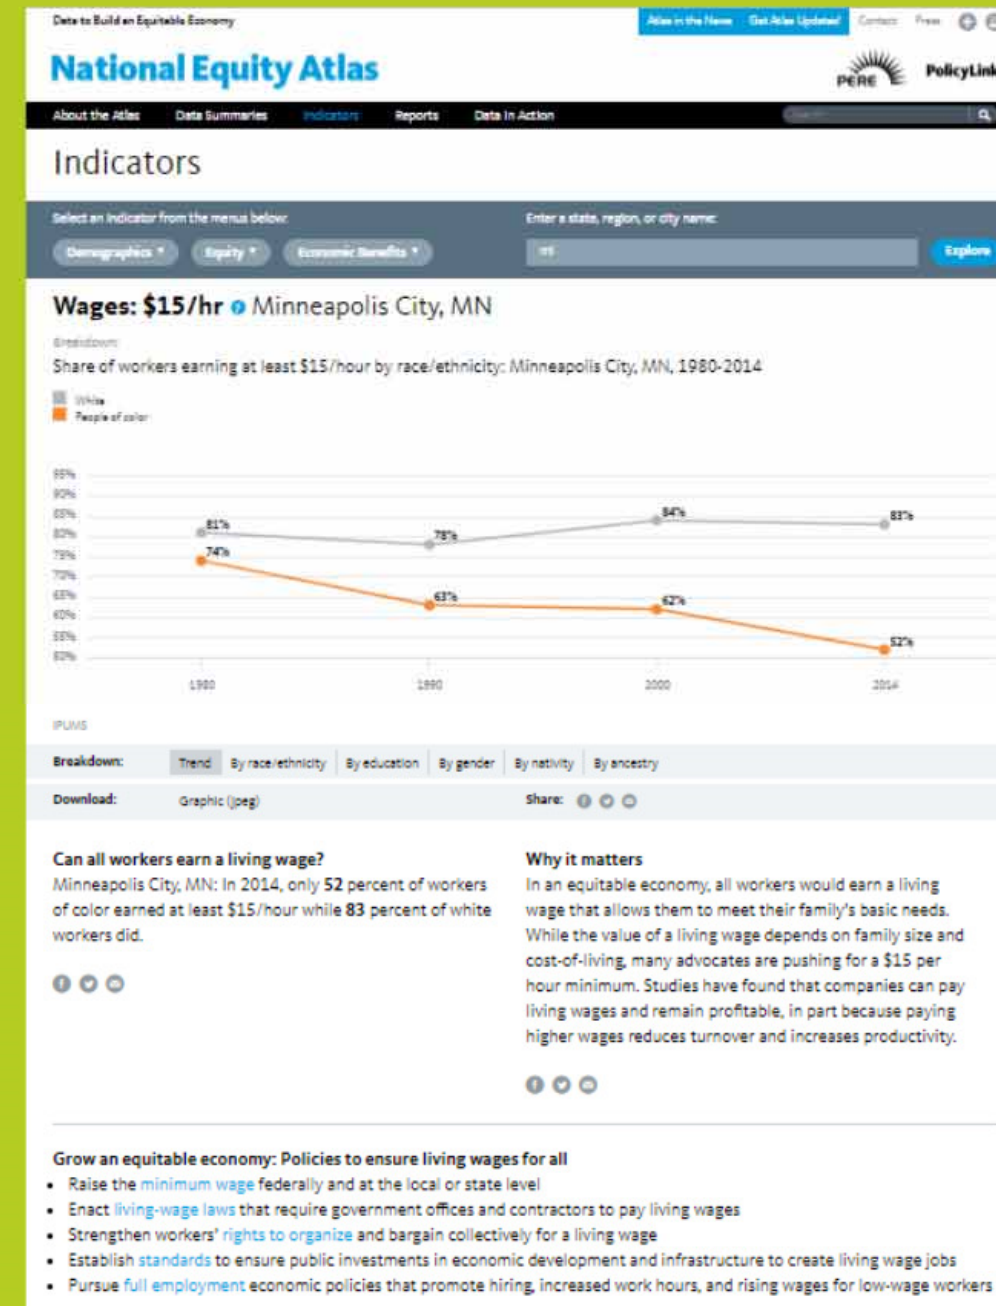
Data to Build an Equitable Economy

Atlas in the News | Get Atlas Updates! | Contact | Press

National Equity Atlas

PERE | PolicyLink

About the Atlas | Data Summaries | Indicators | Reports | Data In Action

Search

Indicators

Select an indicator from the menus below:

Demographics ▾ | Equity ▾ | Economic Benefits ▾

Enter a state, region, or city name:

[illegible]

Explore

Wages: $15/hr Minneapolis City, MN

Breakdown:

Share of workers earning at least $15/hour by race/ethnicity: Minneapolis City, MN, 1980-2014

White
People of color

95%
90%
85%
80%
75%
70%
65%
60%
55%
50%

81%
78%
84%
83%
74%
63%
62%
52%

1980
1990
2000
2014

IPUMS

Breakdown: Trend | By race/ethnicity | By education | By gender | By nativity | By ancestry

Download: Graphic (jpeg)

Share:

Can all workers earn a living wage?

Minneapolis City, MN: In 2014, only 52 percent of workers of color earned at least $15/hour while 83 percent of white workers did.

Why it matters

In an equitable economy, all workers would earn a living wage that allows them to meet their family's basic needs. While the value of a living wage depends on family size and cost-of-living, many advocates are pushing for a $15 per hour minimum. Studies have found that companies can pay living wages and remain profitable, in part because paying higher wages reduces turnover and increases productivity.

Grow an equitable economy: Policies to ensure living wages for all

• Raise the minimum wage federally and at the local or state level
• Enact living-wage laws that require government offices and contractors to pay living wages
• Strengthen workers' rights to organize and bargain collectively for a living wage
• Establish standards to ensure public investments in economic development and infrastructure to create living wage jobs
• Pursue full employment economic policies that promote hiring, increased work hours, and rising wages for low-wage workers